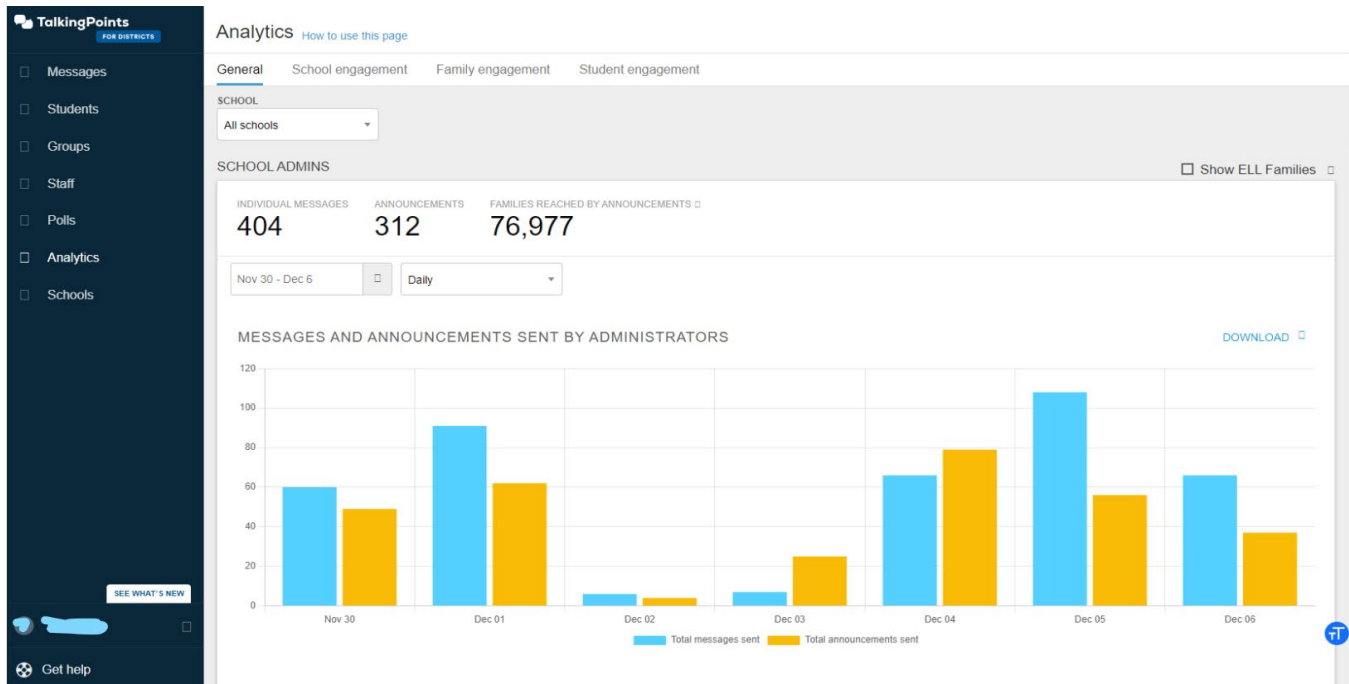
TalkingPoints
FOR DISTRICTS

Messages
Students
Groups
Staff
Polls
Analytics
Schools

SEE WHAT'S NEW

Get help

Analytics How to use this page

General School engagement Family engagement Student engagement

SCHOOL
All schools

SCHOOL ADMINS

Show ELL Families

INDIVIDUAL MESSAGES
404

ANNOUNCEMENTS
312

FAMILIES REACHED BY ANNOUNCEMENTS
76,977

Nov 30 - Dec 6

Daily

MESSAGES AND ANNOUNCEMENTS SENT BY ADMINISTRATORS

DOWNLOAD

120
100
80
60
40
20
0

Nov 30 Dec 01 Dec 02 Dec 03 Dec 04 Dec 05 Dec 06

Total messages sent Total announcements sent